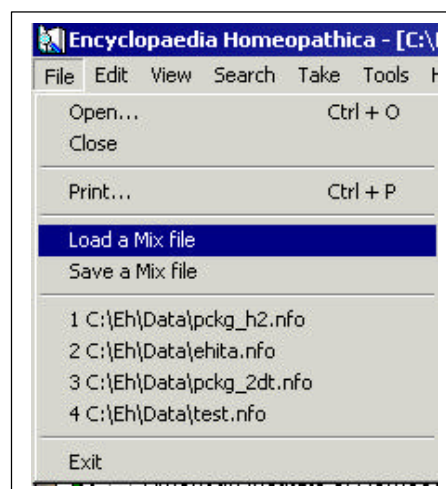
Encyclopaedia Homeopathica - [C:\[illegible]

File Edit View Search Take Tools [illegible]

Open... Ctrl + O
Close

Print... Ctrl + P

Load a Mix file
Save a Mix file

1 C:\Eh\Data\pckg_h2.nfo
2 C:\Eh\Data\ehita.nfo
3 C:\Eh\Data\pckg_2dt.nfo
4 C:\Eh\Data\test.nfo

Exit